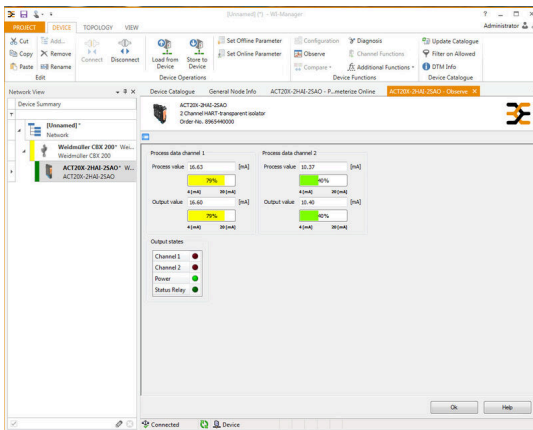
[Unnamed] (*) - WI-Manager

? _ □ ×

Administrator

PROJECT DEVICE TOPOLOGY VIEW

Cut Add.. Copy Remove Paste Rename

Edit

Connect Disconnect

Load from Device Store to Device

Set Offline Parameter Set Online Parameter

Device Operations

Configuration Observe Compare

Diagnosis Channel Functions Additional Functions

Device Functions

Update Catalogue Filter on Allowed DTM Info

Device Catalogue

Network View

Device Summary

[Unnamed] * Network

Weidmüller CBX 200* Wei... Weidmüller CBX 200

ACT20X-2HAI-2SAO* W... ACT20X-2HAI-2SAO

Device Catalogue General Node Info ACT20X-2HAI-2SAO - P...meterize Online ACT20X-2HAI-2SAO - Observe ×

ACT20X-2HAI-2SAO
2 Channel HART-transparent isolator
Order-No. 8965440000

Process data channel 1

Process value 16.63 [mA]

79%

4 [mA] 20 [mA]

Output value 16.60 [mA]

79%

4 [mA] 20 [mA]

Process data channel 2

Process value 10.37 [mA]

40%

4 [mA] 20 [mA]

Output value 10.40 [mA]

40%

4 [mA] 20 [mA]

Output states

Channel 1
Channel 2
Power
Status Relay

Ok Help

Connected Device